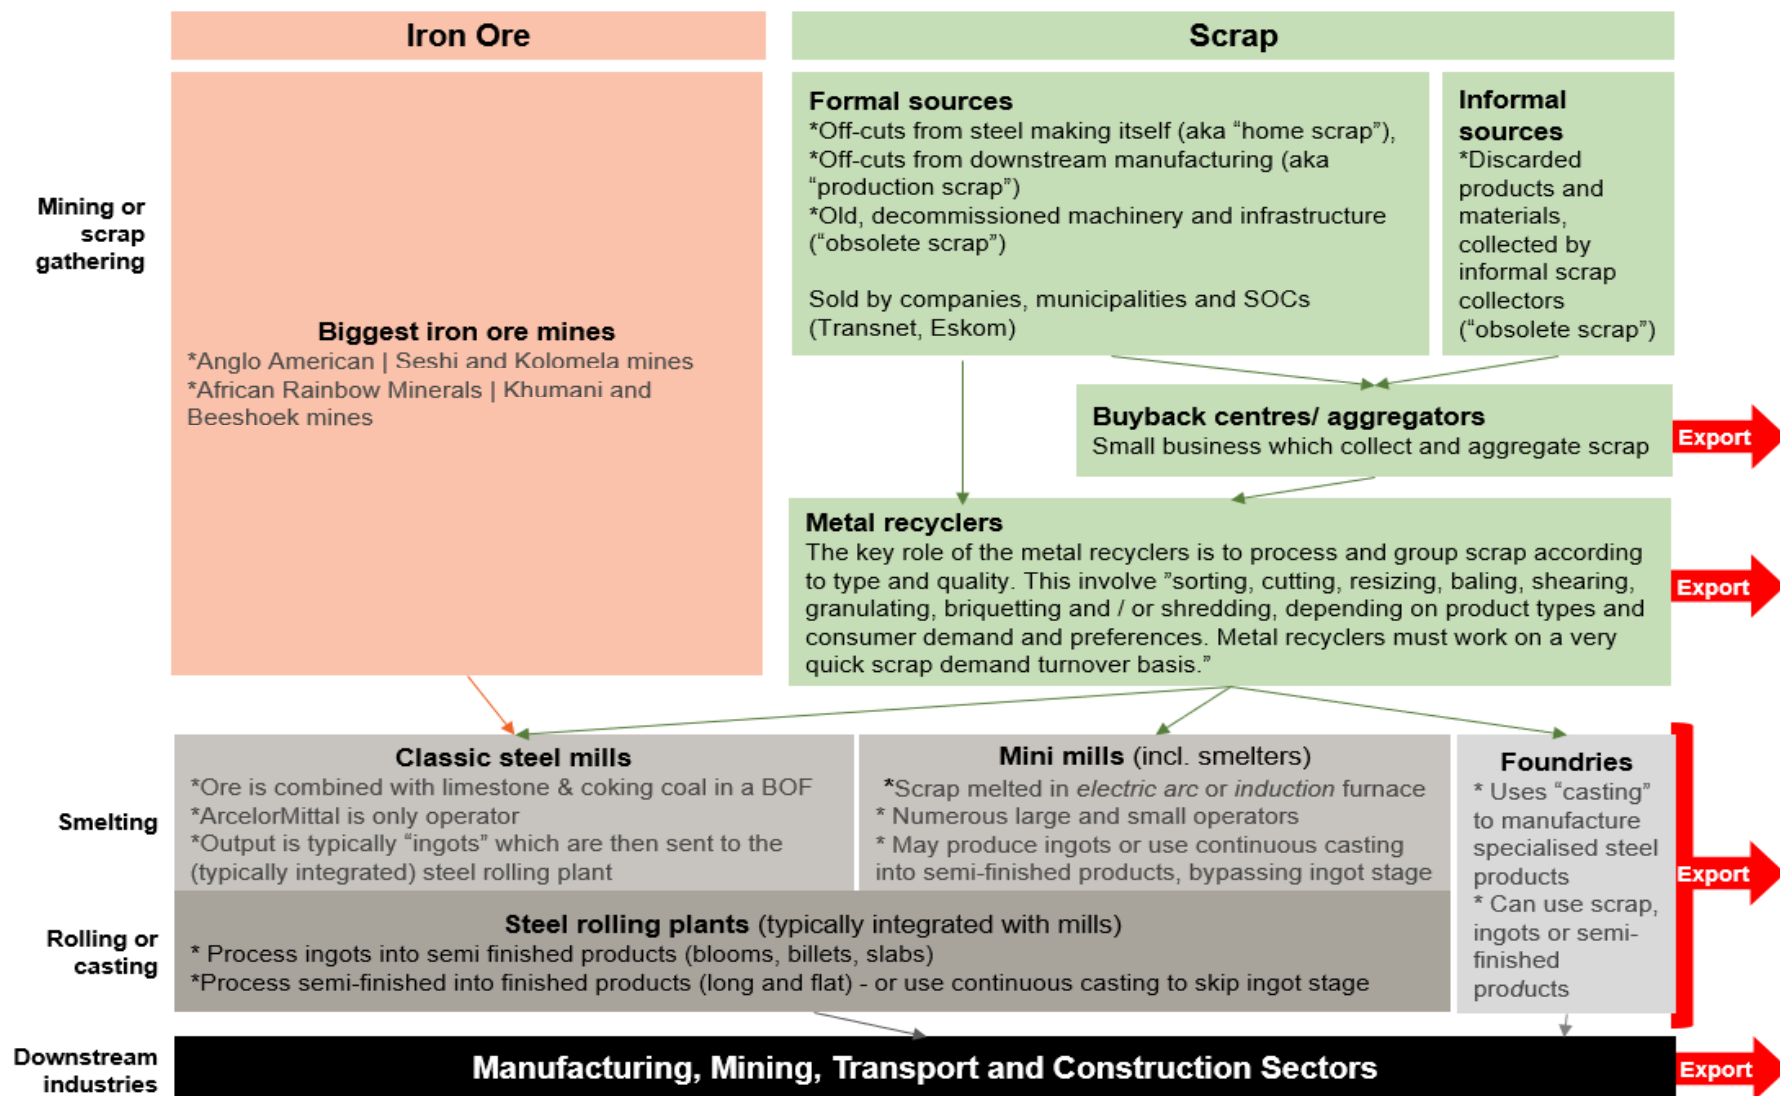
Iron Ore

Scrap

Mining or scrap gathering

Biggest iron ore mines
*Anglo American | Seshi and Kolomela mines
*African Rainbow Minerals | Khumani and Beeshoek mines

Formal sources
*Off-cuts from steel making itself (aka “home scrap”),
*Off-cuts from downstream manufacturing (aka “production scrap”)
*Old, decommissioned machinery and infrastructure (“obsolete scrap”)

Sold by companies, municipalities and SOCs (Transnet, Eskom)

Informal sources
*Discarded products and materials, collected by informal scrap collectors (“obsolete scrap”)

Buyback centres/ aggregators
Small business which collect and aggregate scrap

Export

Metal recyclers
The key role of the metal recyclers is to process and group scrap according to type and quality. This involve ”sorting, cutting, resizing, baling, shearing, granulating, briquetting and / or shredding, depending on product types and consumer demand and preferences. Metal recyclers must work on a very quick scrap demand turnover basis.”

Export

Smelting

Classic steel mills
*Ore is combined with limestone & coking coal in a BOF
*ArcelorMittal is only operator
*Output is typically “ingots” which are then sent to the (typically integrated) steel rolling plant

Mini mills (incl. smelters)
*Scrap melted in electric arc or induction furnace
* Numerous large and small operators
* May produce ingots or use continuous casting into semi-finished products, bypassing ingot stage

Foundries
* Uses “casting” to manufacture specialised steel products
* Can use scrap, ingots or semi-finished products

Export

Rolling or casting

Steel rolling plants (typically integrated with mills)
* Process ingots into semi finished products (blooms, billets, slabs)
*Process semi-finished into finished products (long and flat) - or use continuous casting to skip ingot stage

Downstream industries

Manufacturing, Mining, Transport and Construction Sectors

Export